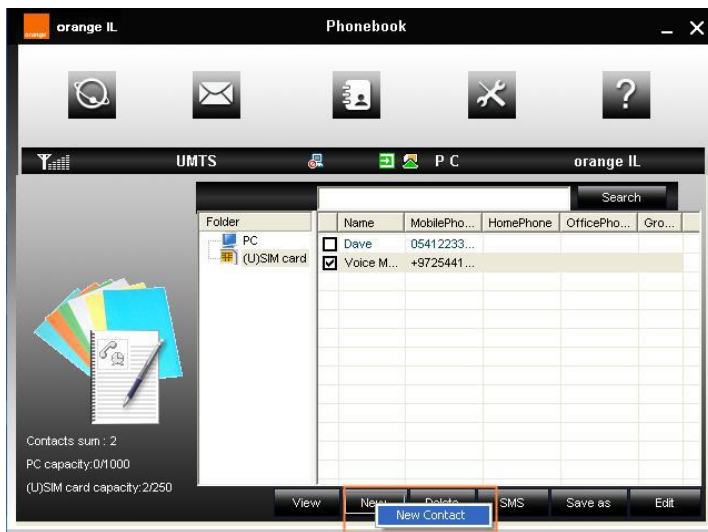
orange

orange IL

Phonebook

_ ×

UMTS

P C

orange IL

Search

Folder

PC

(U)SIM card

| Name | MobilePho... | HomePhone | OfficePho... | Gro... |
|---|---|---|---|---|
| Dave | 05412233... | | | |
| Voice M... | +9725441... | | | |

Contacts sum : 2

PC capacity:0/1000

(U)SIM card capacity:2/250

View

New

Delete

SMS

Save as

Edit

New Contact